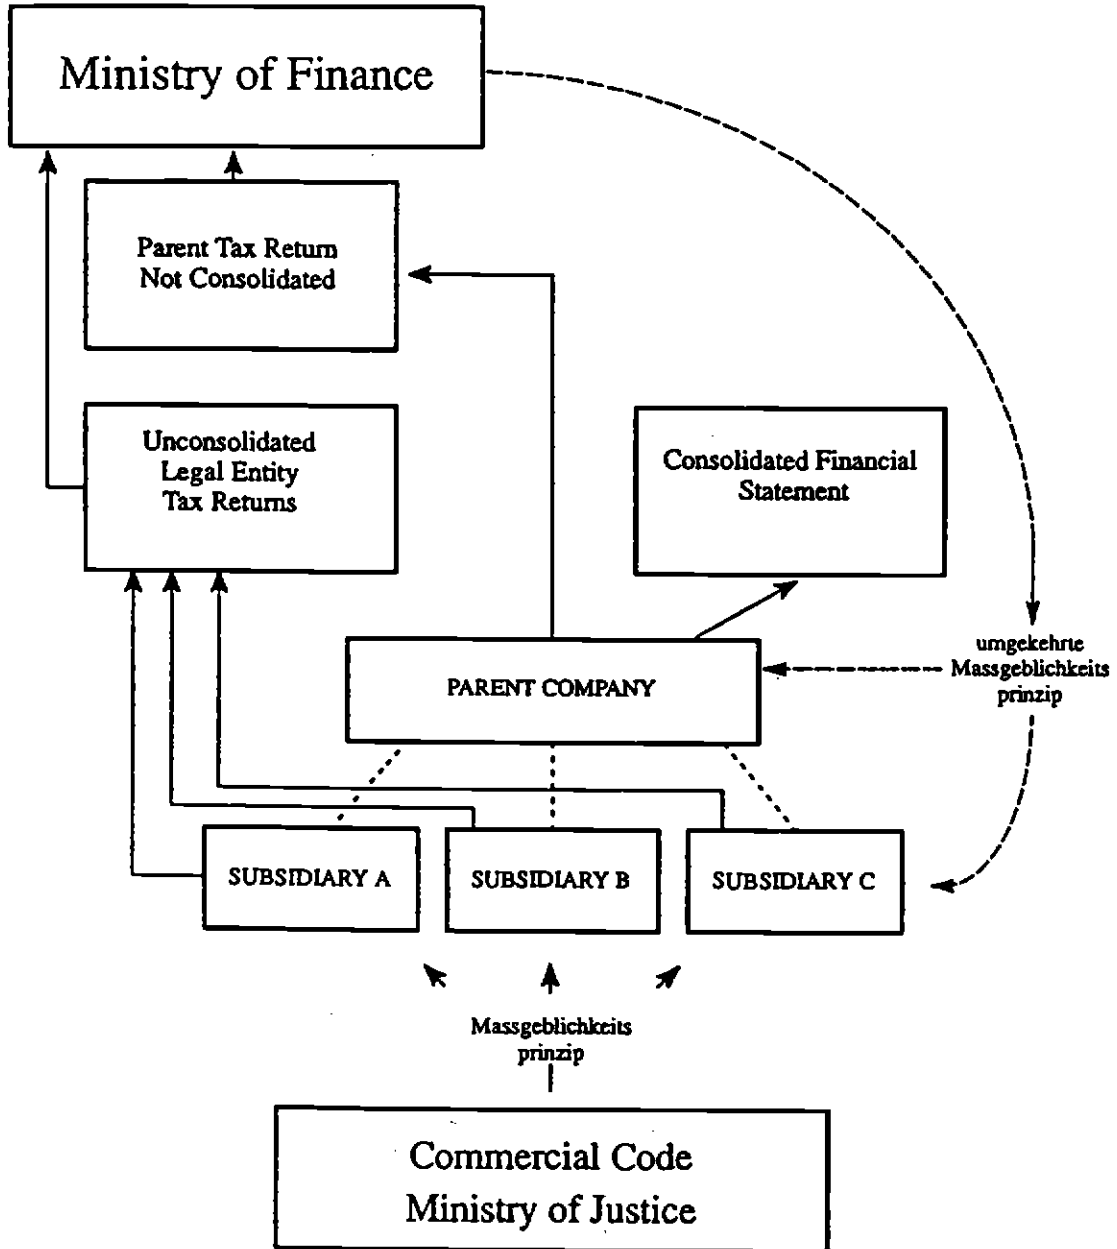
Ministry of Finance

Parent Tax Return
Not Consolidated

Unconsolidated
Legal Entity
Tax Returns

Consolidated Financial
Statement

PARENT COMPANY

umgekehrte
Massgeblichkeits
prinzip

SUBSIDIARY A

SUBSIDIARY B

SUBSIDIARY C

Massgeblichkeits
prinzip

Commercial Code
Ministry of Justice